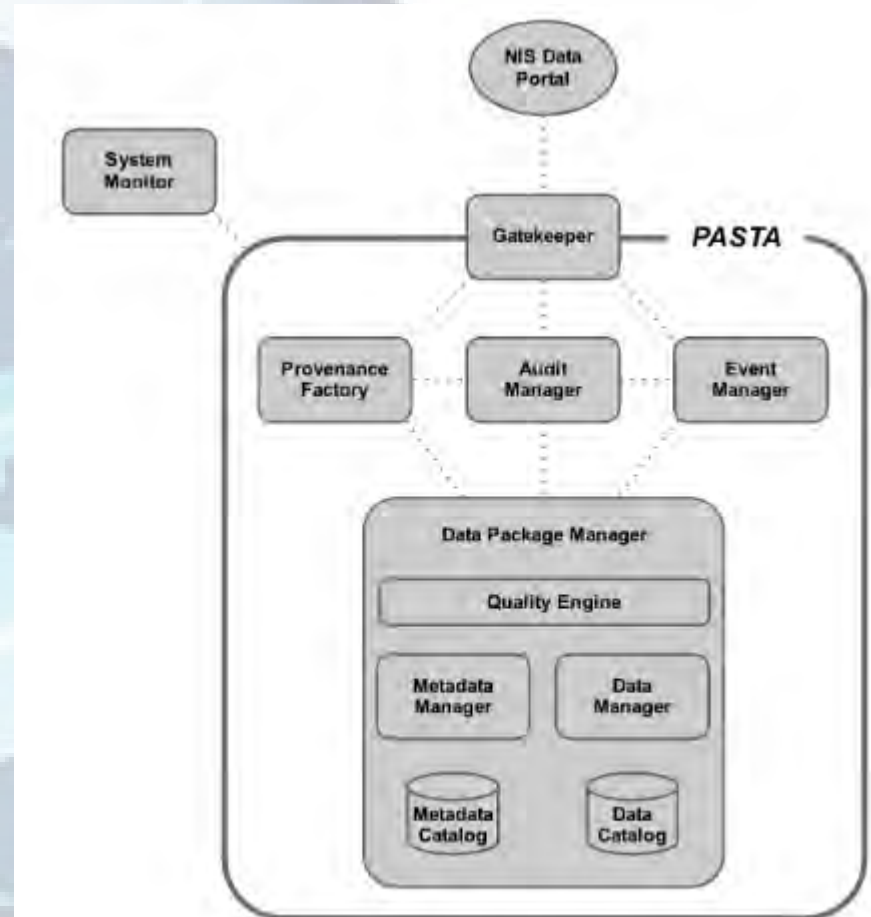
NIS Data Portal

System Monitor

Gatekeeper

PASTA

Provenance Factory

Audit Manager

Event Manager

Data Package Manager

Quality Engine

Metadata Manager

Data Manager

Metadata Catalog

Data Catalog